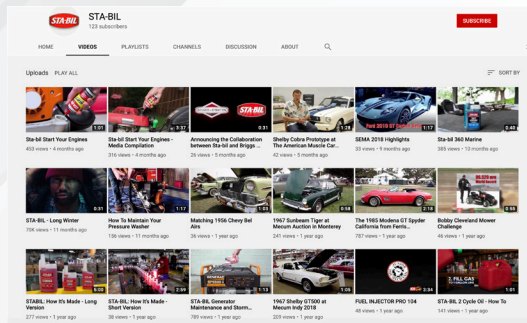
STA-BIL

STA-BIL
123 subscribers

SUBSCRIBE

HOME
VIDEOS
PLAYLISTS
CHANNELS
DISCUSSION
ABOUT

Uploads PLAY ALL

SORT BY

1:01
Sta-bil Start Your Engines
453 views • 4 months ago

3:37
Sta-bil Start Your Engines - Media Compilation
316 views • 4 months ago

0:31
Announcing the Collaboration between Sta-bil and Briggs ...
26 views • 5 months ago

1:28
Shelby Cobra Prototype at The American Muscle Car...
42 views • 5 months ago

1:17
SEMA 2018 Highlights
33 views • 9 months ago

0:48
Sta-bil 360 Marine
385 views • 10 months ago

0:31
STA-BIL - Long Winter
70K views • 11 months ago

1:17
How To Maintain Your Pressure Washer
136 views • 11 months ago

1:05
Matching 1956 Chevy Bel Airs
36 views • 1 year ago

0:58
1967 Sunbeam Tiger at Mecum Auction in Monterey
241 views • 1 year ago

2:16
The 1985 Modena GT Spyder California from Ferris...
787 views • 1 year ago

0:55
Bobby Cleveland Mower Challenge
46 views • 1 year ago

STABIL: How It's Made - Long Version
277 views • 1 year ago

2:59
STA-BIL: How It's Made - Short Version
38 views • 1 year ago

1:13
STA-BIL Generator Maintenance and Storm...
789 views • 1 year ago

1:05
1967 Shelby GT500 at Mecum Indy 2018
209 views • 1 year ago

3:34
FUEL INJECTOR PRO 104
48 views • 1 year ago

1:01
STA-BIL 2 Cycle Oil - How To
141 views • 1 year ago